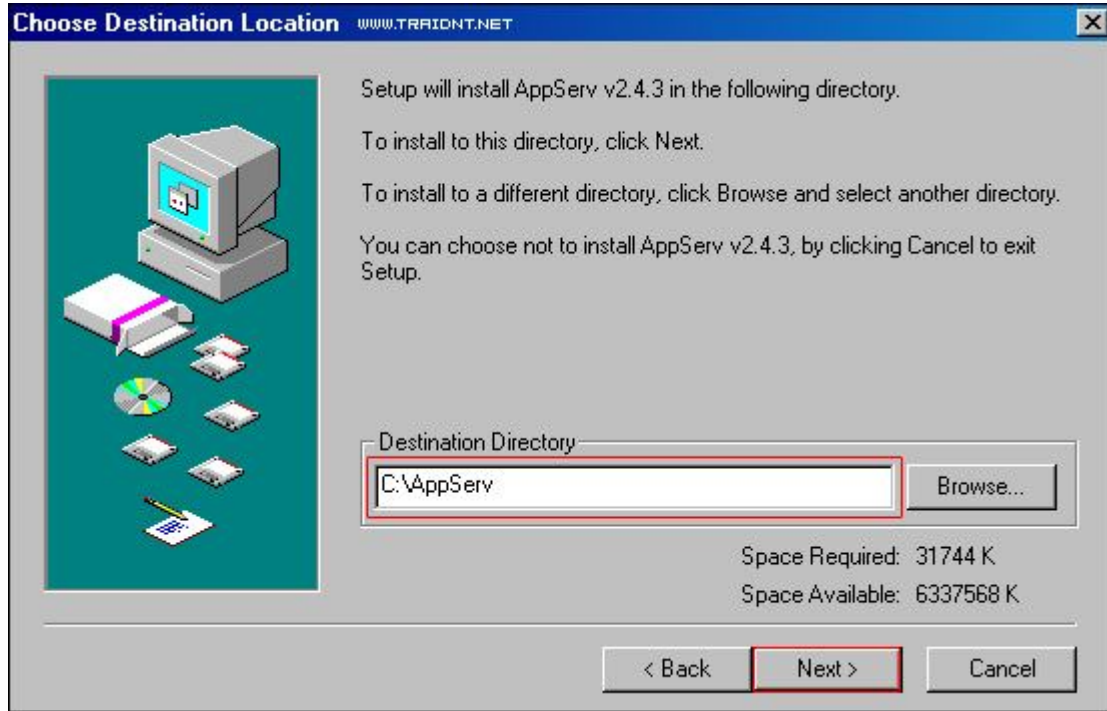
Choose Destination Location WWW.TRAIDNT.NET

Setup will install AppServ v2.4.3 in the following directory.

To install to this directory, click Next.

To install to a different directory, click Browse and select another directory.

You can choose not to install AppServ v2.4.3, by clicking Cancel to exit Setup.

Destination Directory

C:\AppServ

Browse...

Space Required: 31744 K

Space Available: 6337568 K

< Back

Next >

Cancel